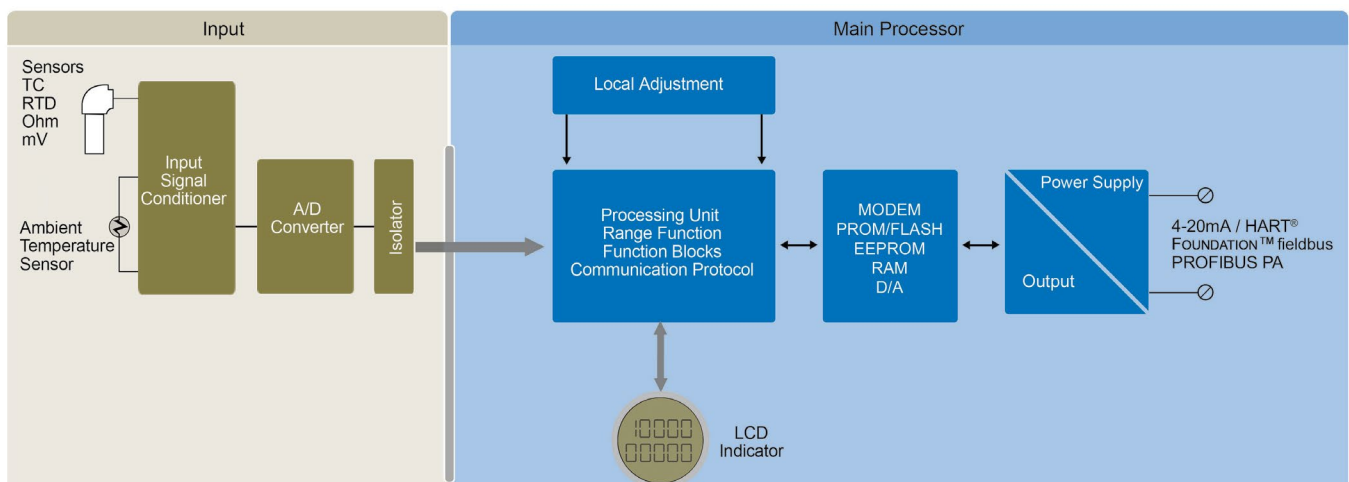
Input

Sensors
TC
RTD
Ohm
mV

Ambient
Temperature
Sensor

Input
Signal
Conditioner

A/D
Converter

Isolator

Main Processor

Local Adjustment

Processing Unit
Range Function
Function Blocks
Communication Protocol

MODEM
PROM/FLASH
EEPROM
RAM
D/A

Power Supply

Output

4-20mA / HART®
FOUNDATION™ fieldbus
PROFIBUS PA

10000
00000

LCD
Indicator